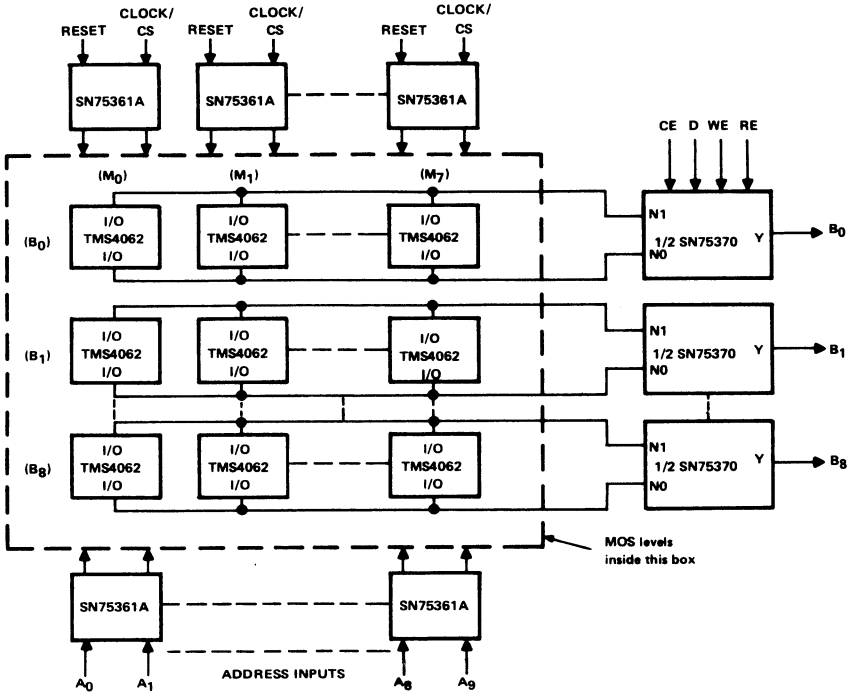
RESET CLOCK/ CS RESET CLOCK/ CS RESET CLOCK/ CS

SN75361A SN75361A SN75361A

CE D WE RE

$(M_0)$ $(M_1)$ $(M_7)$

$(B_0)$ I/O TMS4062 I/O I/O TMS4062 I/O I/O TMS4062 I/O

N1 1/2 SN75370 Y N0 $B_0$

$(B_1)$ I/O TMS4062 I/O I/O TMS4062 I/O I/O TMS4062 I/O

N1 1/2 SN75370 Y N0 $B_1$

$(B_8)$ I/O TMS4062 I/O I/O TMS4062 I/O I/O TMS4062 I/O

N1 1/2 SN75370 Y N0 $B_8$

MOS levels inside this box

SN75361A SN75361A

$A_0$ $A_1$ ADDRESS INPUTS $A_8$ $A_9$